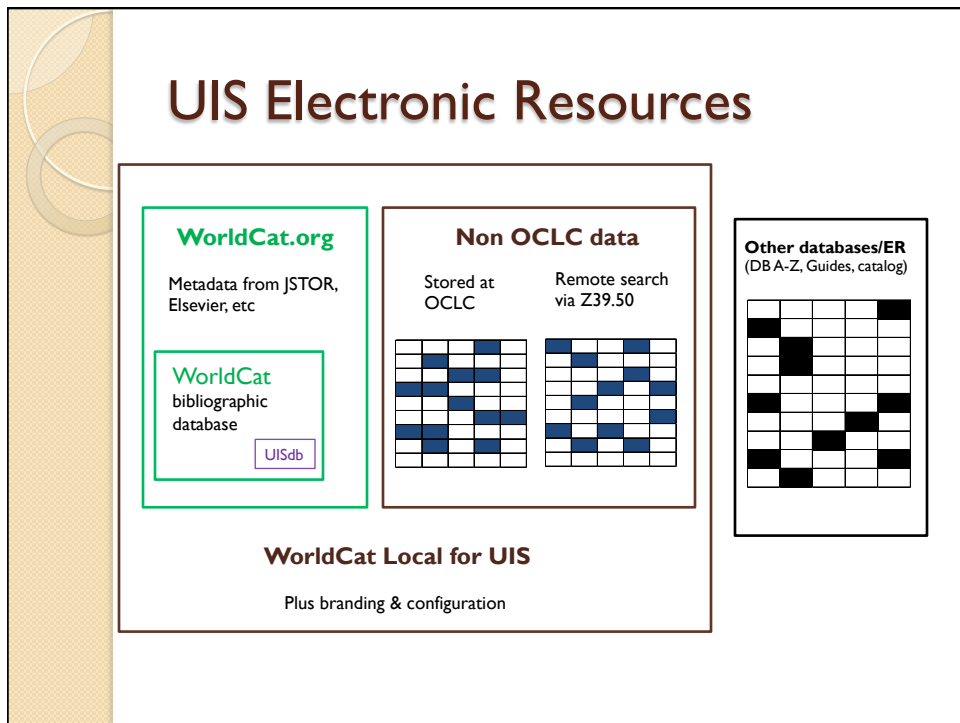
UIS Electronic Resources

WorldCat.org

Metadata from JSTOR, Elsevier, etc

WorldCat
bibliographic database

UISdb

Non OCLC data

Stored at OCLC

Remote search via Z39.50

Other databases/ER
(DB A-Z, Guides, catalog)

WorldCat Local for UIS

Plus branding & configuration